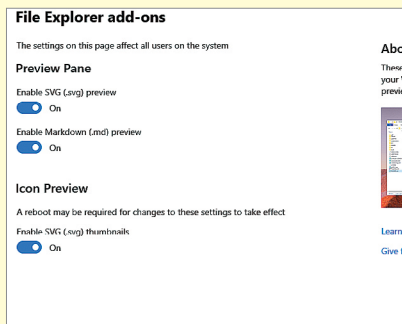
File Explorer add-ons

The settings on this page affect all users on the system

Preview Pane

Enable SVG (.svg) preview
On

Enable Markdown (.md) preview
On

Icon Preview

A reboot may be required for changes to these settings to take effect

Enable SVG (.svg) thumbnails
On

Abo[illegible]

These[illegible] your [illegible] previe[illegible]

Learn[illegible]

Give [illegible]